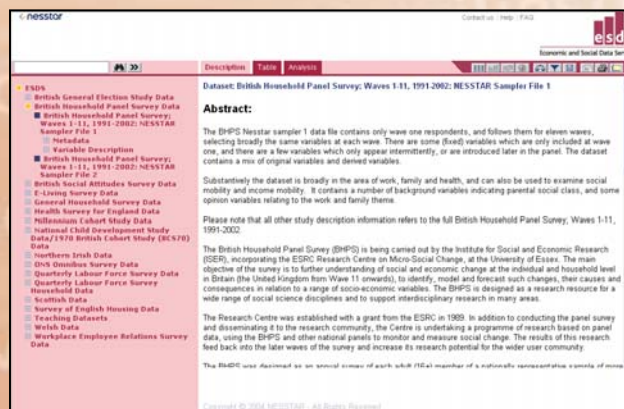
nesstar

Contact us | Help | FAQ

esd

Economic and Social Data Ser

Description Table Analysis

ESDS
British General Election Study Data
British Household Panel Survey Data
British Household Panel Survey; Waves 1-11, 1991-2002: NESSTAR Sampler File 1
Metadata
Variable Description
British Household Panel Survey; Waves 1-11, 1991-2002: NESSTAR Sampler File 2
British Social Attitudes Survey Data
E-Living Survey Data
General Household Survey Data
Health Survey for England Data
Millennium Cohort Study Data
National Child Development Study Data/1970 British Cohort Study (BCS70) Data
Northern Irish Data
ONS Omnibus Survey Data
Quarterly Labour Force Survey Data
Quarterly Labour Force Survey Household Data
Scottish Data
Survey of English Housing Data
Teaching Datasets
Welsh Data
Workplace Employee Relations Survey Data

Dataset: British Household Panel Survey; Waves 1-11, 1991-2002: NESSTAR Sampler File 1

Abstract:

The BHPS Nesstar sampler 1 data file contains only wave one respondents, and follows them for eleven waves, selecting broadly the same variables at each wave. There are some (fixed) variables which are only included at wave one, and there are a few variables which only appear intermittently, or are introduced later in the panel. The dataset contains a mix of original variables and derived variables.

Substantively the dataset is broadly in the area of work, family and health, and can also be used to examine social mobility and income mobility. It contains a number of background variables indicating parental social class, and some opinion variables relating to the work and family theme.

Please note that all other study description information refers to the full British Household Panel Survey; Waves 1-11, 1991-2002.

The British Household Panel Survey (BHPS) is being carried out by the Institute for Social and Economic Research (ISER), incorporating the ESRC Research Centre on Micro-Social Change, at the University of Essex. The main objective of the survey is to further understanding of social and economic change at the individual and household level in Britain (the United Kingdom from Wave 11 onwards), to identify, model and forecast such changes, their causes and consequences in relation to a range of socio-economic variables. The BHPS is designed as a research resource for a wide range of social science disciplines and to support interdisciplinary research in many areas.

The Research Centre was established with a grant from the ESRC in 1989. In addition to conducting the panel survey and disseminating it to the research community, the Centre is undertaking a programme of research based on panel data, using the BHPS and other national panels to monitor and measure social change. The results of this research feed back into the later waves of the survey and increase its research potential for the wider user community.

The BHPS was designed as an annual survey of each adult (16+) member of a nationally representative sample of more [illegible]

Copyright © 2004 NESSTAR - All Rights Reserved